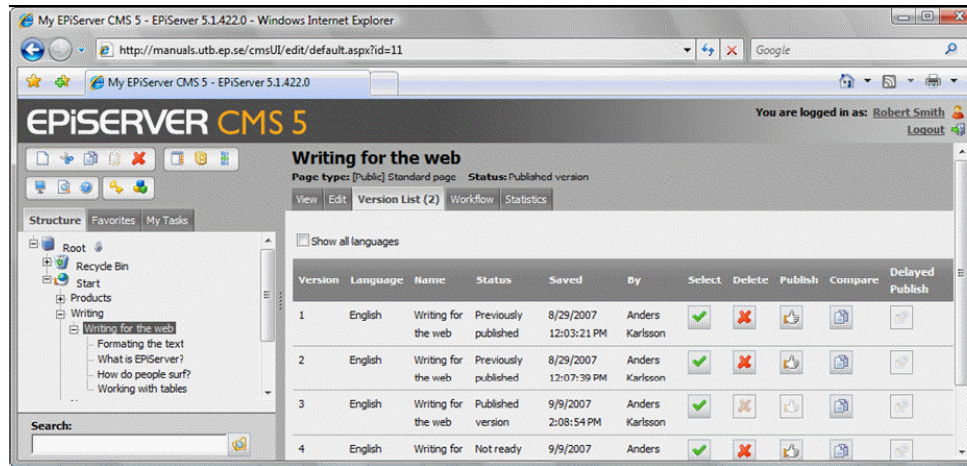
My EPiServer CMS 5 - EPiServer 5.1.422.0 - Windows Internet Explorer

http://manuals.utb.ep.se/cmsUI/edit/default.aspx?id=11

Google

My EPiServer CMS 5 - EPiServer 5.1.422.0

EPiSERVER CMS 5

You are logged in as: Robert Smith
Logout

Structure Favorites My Tasks

Root
Recycle Bin
Start
Products
Writing
Writing for the web
Formating the text
What is EPiServer?
How do people surf?
Working with tables

Search:

Writing for the web
Page type: [Public] Standard page Status: Published version

View Edit Version List (2) Workflow Statistics

Show all languages

| Version | Language | Name | Status | Saved | By | Select | Delete | Publish | Compare | Delayed Publish |
|---|---|---|---|---|---|---|---|---|---|---|
| 1 | English | Writing for the web | Previously published | 8/29/2007 12:03:21 PM | Anders Karlsson | | | | | |
| 2 | English | Writing for the web | Previously published | 8/29/2007 12:07:39 PM | Anders Karlsson | | | | | |
| 3 | English | Writing for the web | Published version | 9/9/2007 2:08:54 PM | Anders Karlsson | | | | | |
| 4 | English | Writing for | Not ready | 9/9/2007 | Anders | | | | | |